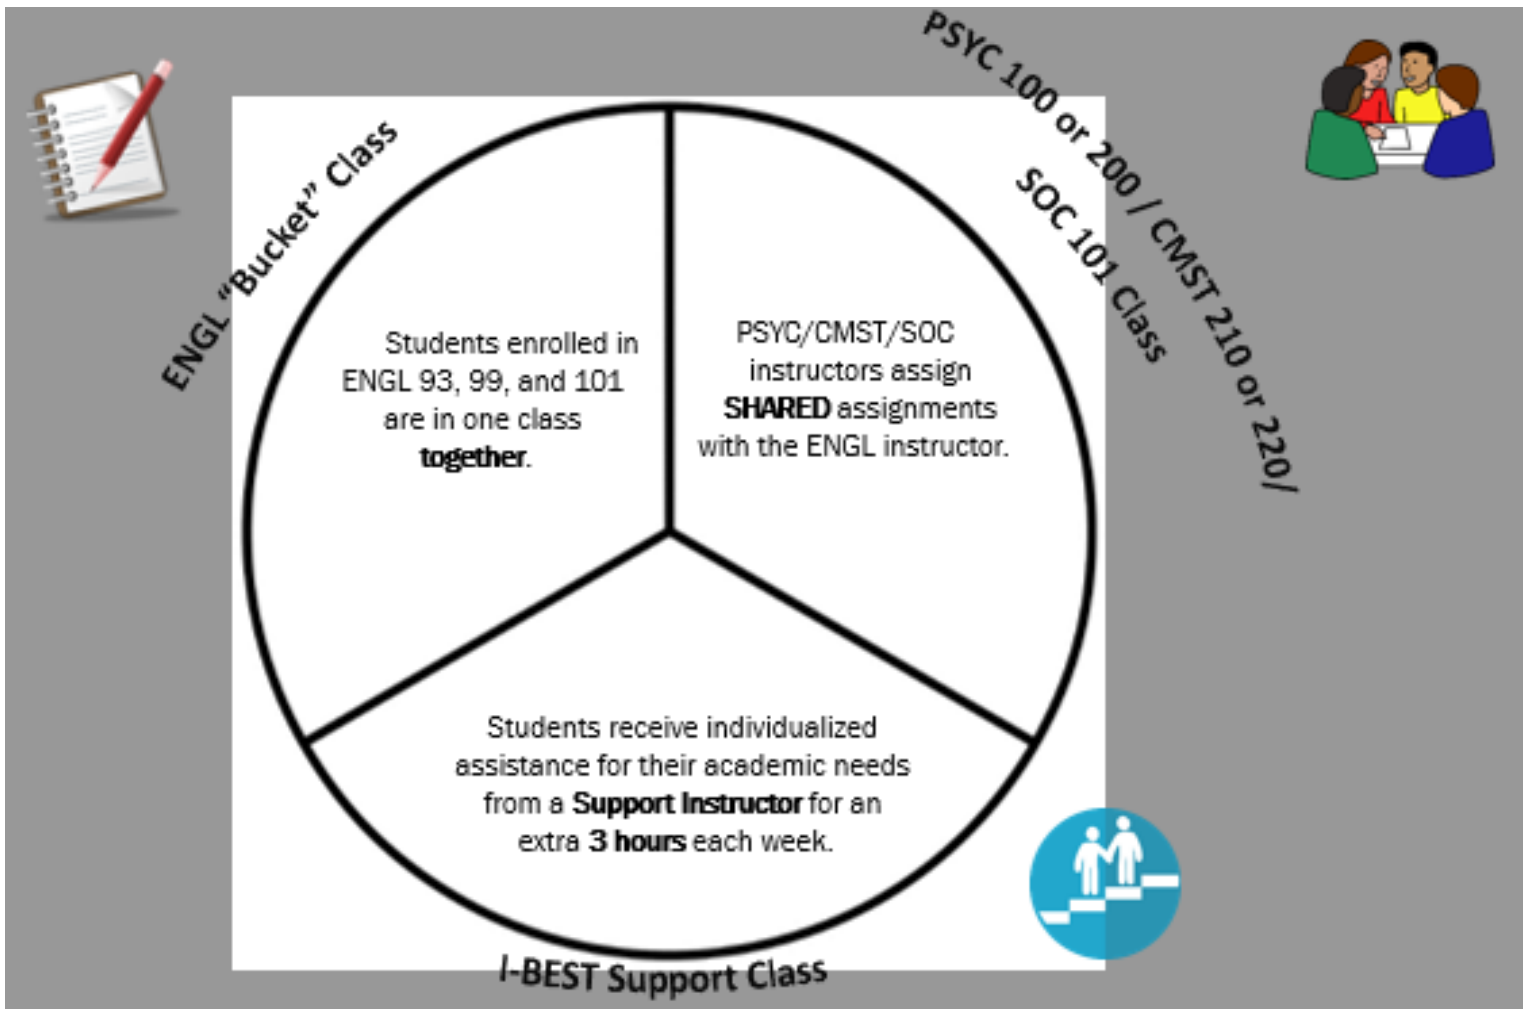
ENGL "Bucket" Class

PSYC 100 or 200 / CMST 210 or 220/ SOC 101 Class

Students enrolled in ENGL 93, 99, and 101 are in one class **together**.

PSYC/CMST/SOC instructors assign **SHARED** assignments with the ENGL instructor.

Students receive individualized assistance for their academic needs from a **Support Instructor** for an extra **3 hours** each week.

I-BEST Support Class